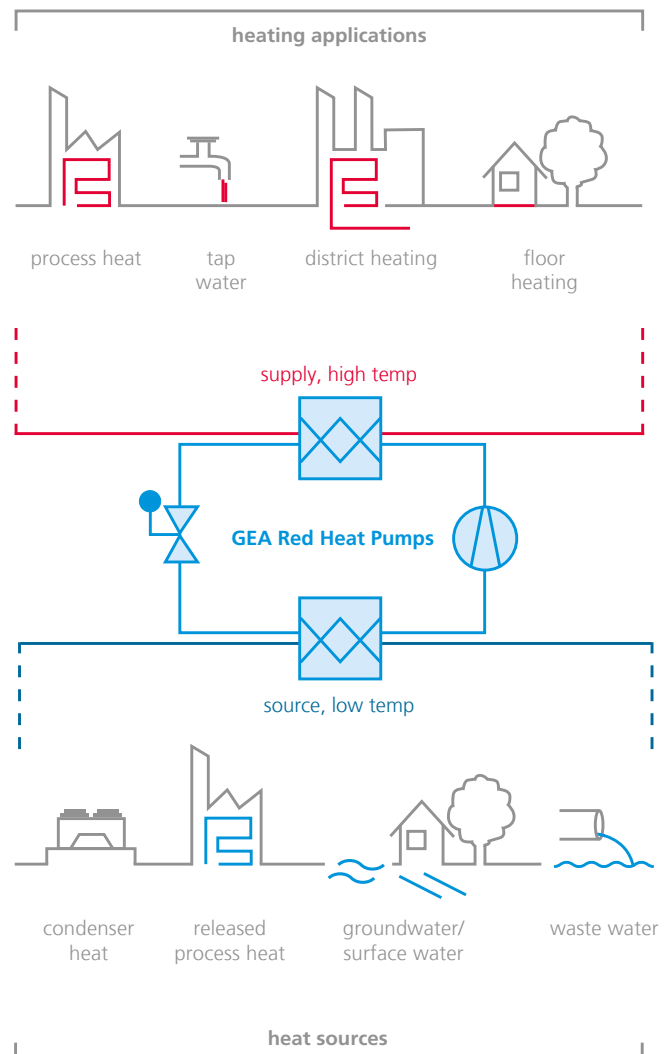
heating applications

process heat

tap water

district heating

floor heating

supply, high temp

GEA Red Heat Pumps

source, low temp

condenser heat

released process heat

groundwater/ surface water

waste water

heat sources